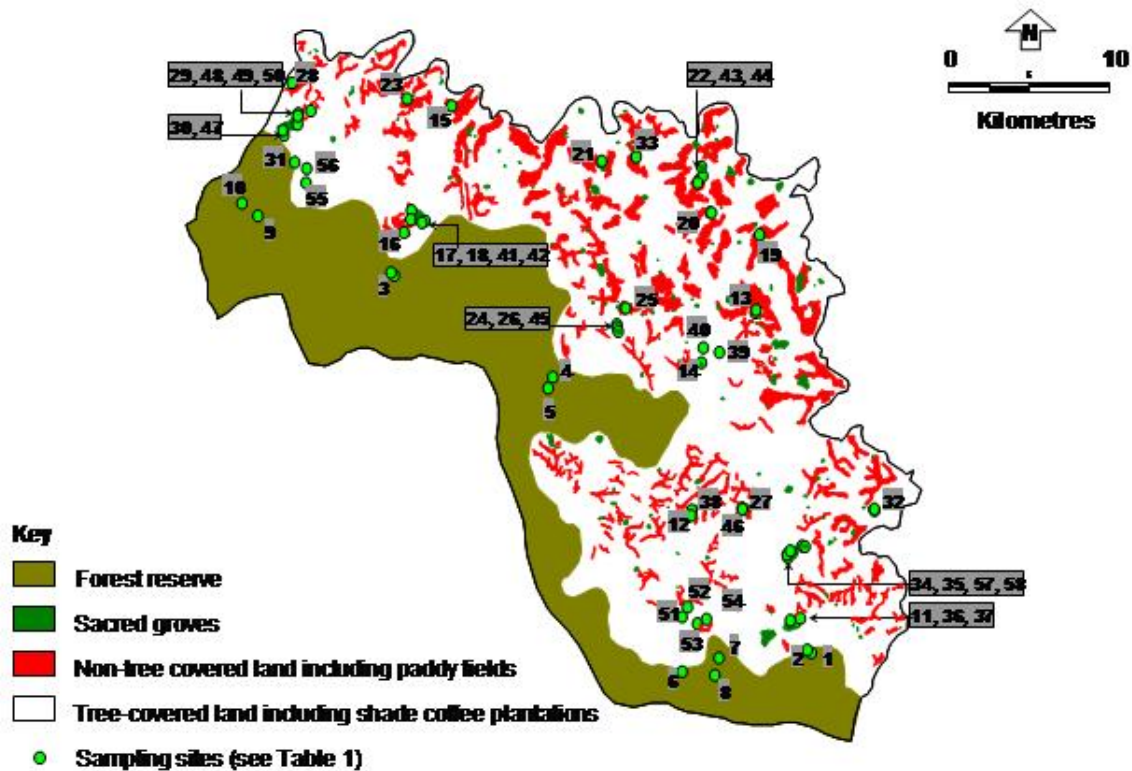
N
0 5 10
Kilometres

29, 48, 49, 50
28
23
15
22, 43, 44
30, 47
21
33
31
56
55
10
9
16
17, 18, 41, 42
20
19
3
24, 26, 45
25
13
40
39
14
4
5
38
27
12
46
32
34, 35, 57, 58
52
54
51
11, 36, 37
53
7
2
1
6
8

Key
Forest reserve
Sacred groves
Non-tree covered land including paddy fields
Tree-covered land including shade coffee plantations
Sampling sites (see Table 1)